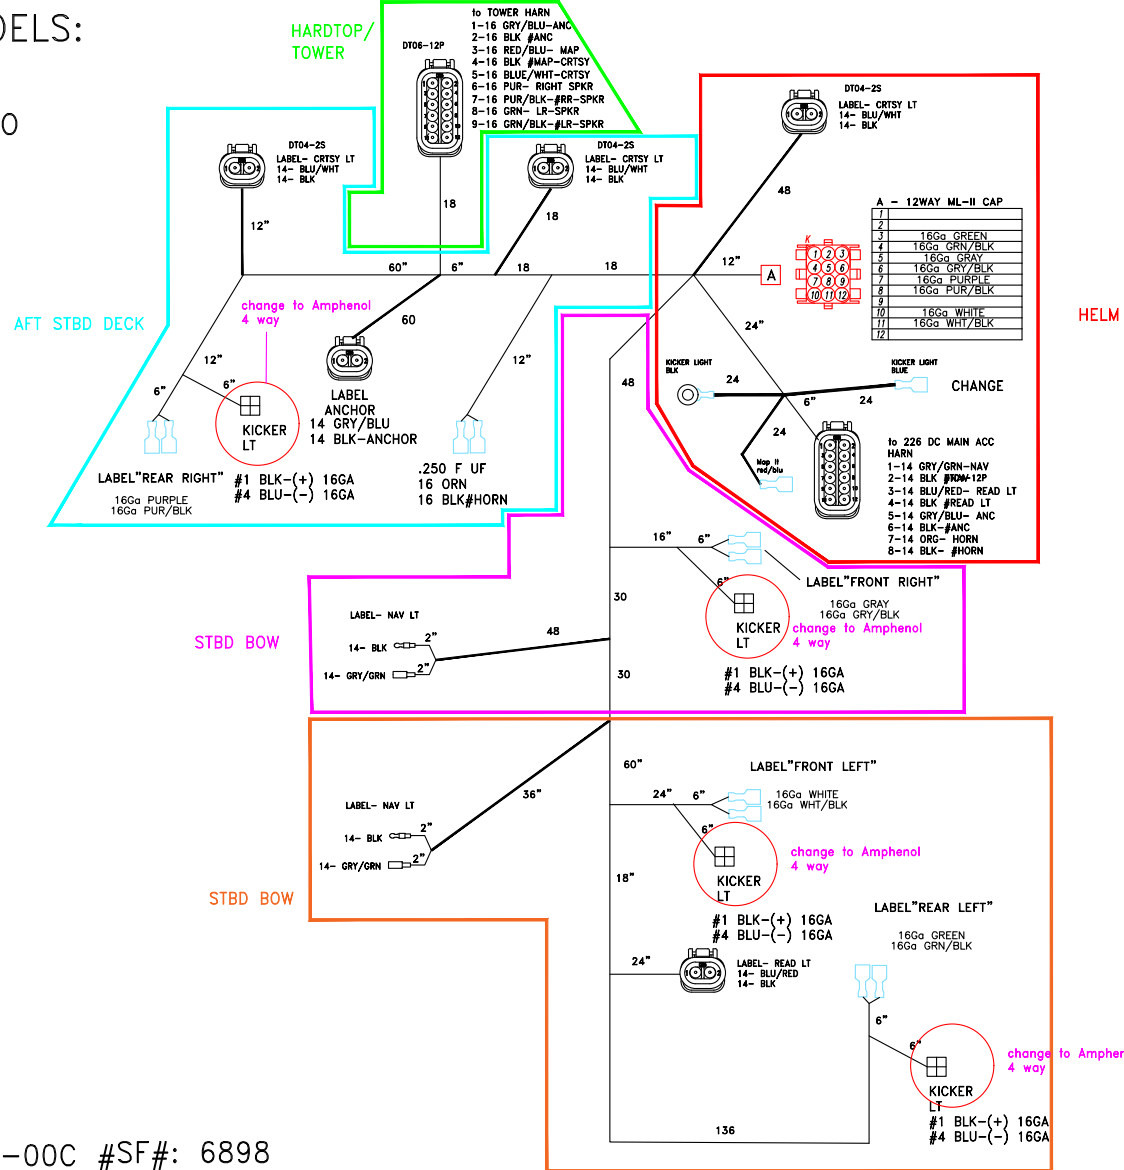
DELS:

O

HARDTOP/
TOWER

DT06-12P

to TOWER HARN
1-16 GRY/BLU-ANC
2-16 BLK #ANC
3-16 RED/BLU- MAP
4-16 BLK #MAP-CRTSY
5-16 BLUE/WHT-CRTSY
6-16 PUR- RIGHT SPKR
7-16 PUR/BLK-#RR-SPKR
8-16 GRN- LR-SPKR
9-16 GRN/BLK-#LR-SPKR

DT04-2S
LABEL- CRTSY LT
14- BLU/WHT
14- BLK

DT04-2S
LABEL- CRTSY LT
14- BLU/WHT
14- BLK

DT04-2S
LABEL- CRTSY LT
14- BLU/WHT
14- BLK

18
18
48
12"
60"
6"
18
18
12"

A

A - 12WAY ML-II CAP

| | |
|---|---|
| 1 | |
| 2 | |
| 3 | 16Ga GREEN |
| 4 | 16Ga GRN/BLK |
| 5 | 16Ga GRAY |
| 6 | 16Ga GRY/BLK |
| 7 | 16Ga PURPLE |
| 8 | 16Ga PUR/BLK |
| 9 | |
| 10 | 16Ga WHITE |
| 11 | 16Ga WHT/BLK |
| 12 | |

K
1 2 3
4 5 6
7 8 9
10 11 12

HELM

AFT STBD DECK

change to Amphenol
4 way

60

12"
6"
6"
KICKER
LT

LABEL
ANCHOR
14 GRY/BLU
14 BLK-ANCHOR

12"

24"

48

KICKER LIGHT
BLK
24

KICKER LIGHT
BLUE

CHANGE

6"
24
24

Map lt
red/blu

to 226 DC MAIN ACC
HARN
1-14 GRY/GRN-NAV
2-14 BLK #TOW-12P
3-14 BLU/RED- READ LT
4-14 BLK #READ LT
5-14 GRY/BLU- ANC
6-14 BLK-#ANC
7-14 ORG- HORN
8-14 BLK- #HORN

LABEL"REAR RIGHT"
16Ga PURPLE
16Ga PUR/BLK

#1 BLK-(+) 16GA
#4 BLU-(-) 16GA

.250 F UF
16 ORN
16 BLK#HORN

16"
6"
6"
LABEL"FRONT RIGHT"
16Ga GRAY
16Ga GRY/BLK
KICKER
LT
change to Amphenol
4 way
#1 BLK-(+) 16GA
#4 BLU-(-) 16GA

30
30

STBD BOW

LABEL- NAV LT
14- BLK
2"
2"
14- GRY/GRN
48

60"
LABEL"FRONT LEFT"
24"
6"
16Ga WHITE
16Ga WHT/BLK
6"

LABEL- NAV LT
36"
14- BLK
2"
2"
14- GRY/GRN

KICKER
LT
change to Amphenol
4 way

18"

STBD BOW

#1 BLK-(+) 16GA
#4 BLU-(-) 16GA

LABEL"REAR LEFT"
16Ga GREEN
16Ga GRN/BLK

24"
LABEL- READ LT
14- BLU/RED
14- BLK

6"
6"
KICKER
LT
change to Ampher
4 way
#1 BLK-(+) 16GA
#4 BLU-(-) 16GA

136

-00C #SF#: 6898